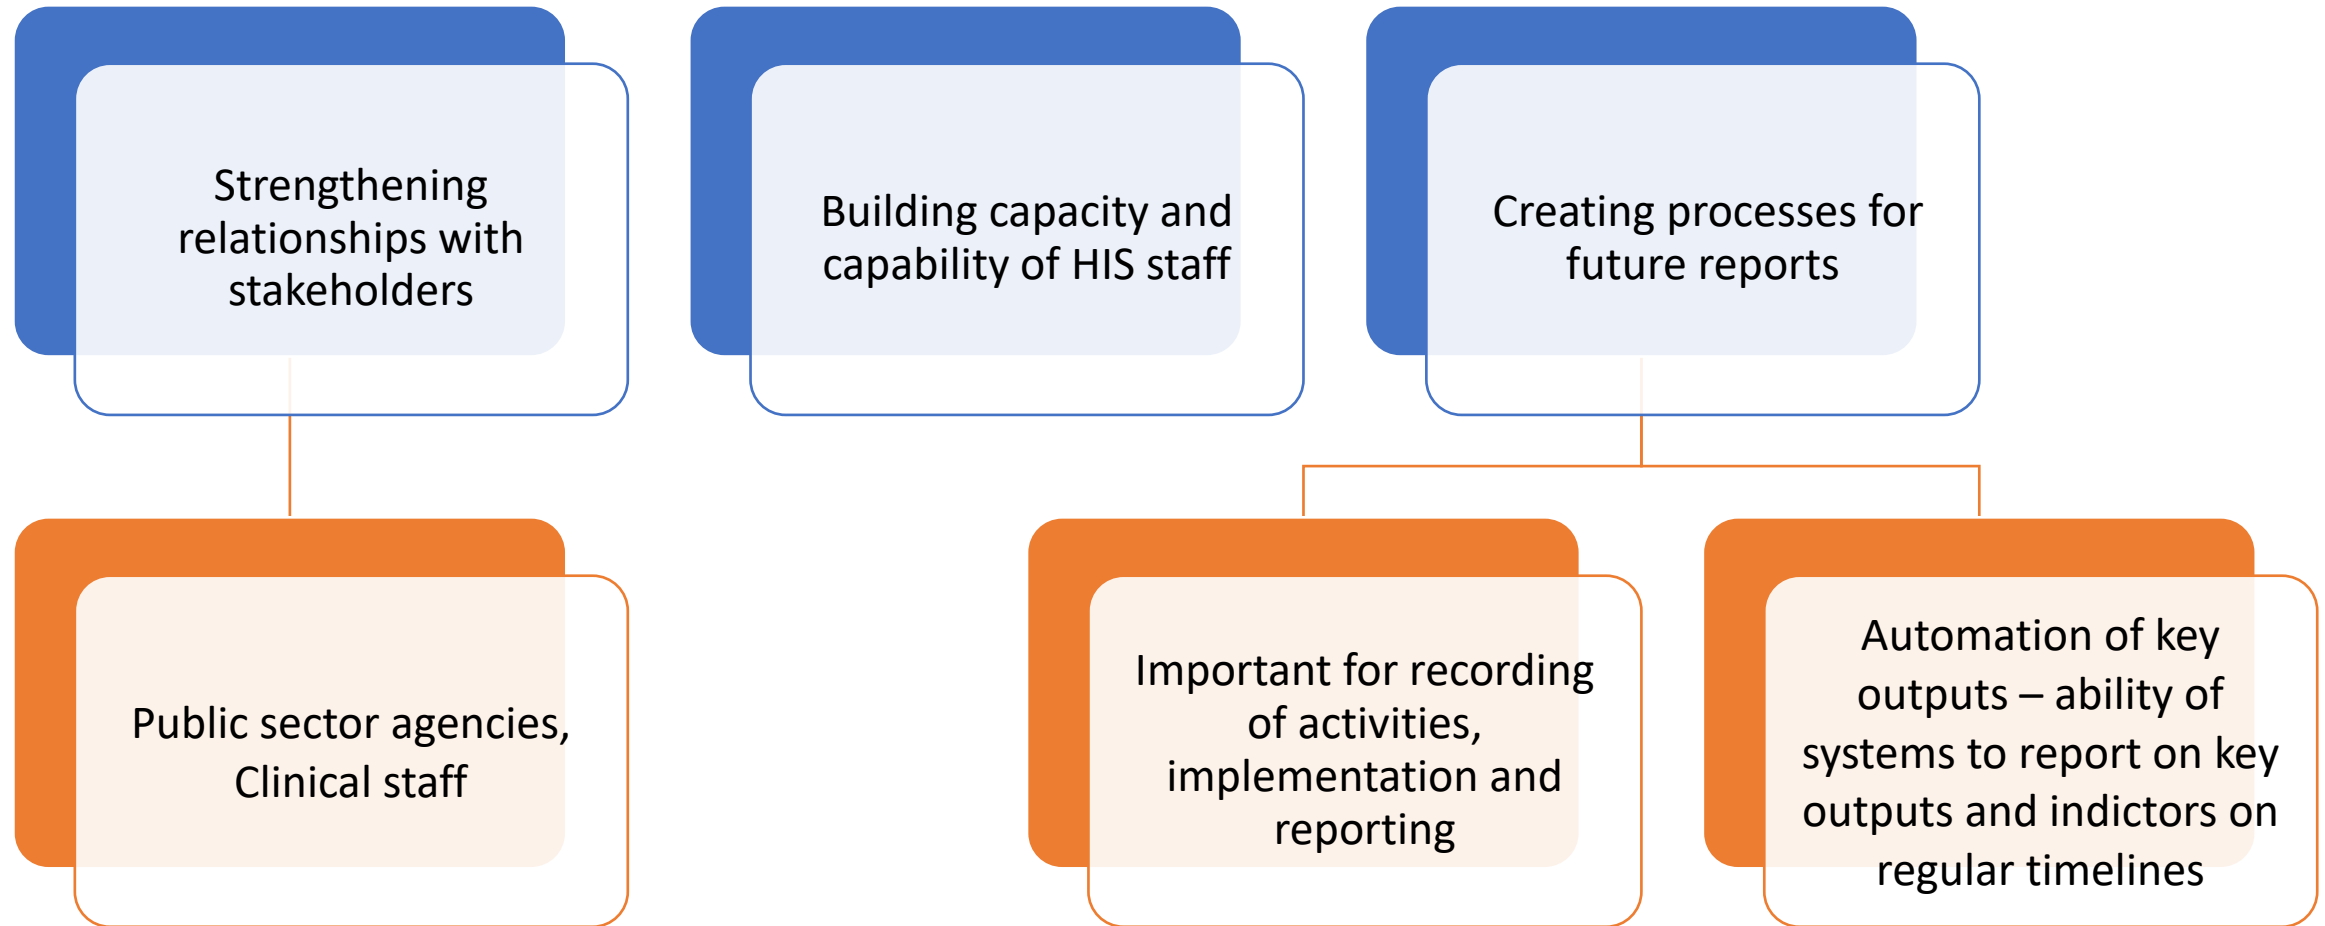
Strengthening relationships with stakeholders

Building capacity and capability of HIS staff

Creating processes for future reports

Public sector agencies, Clinical staff

Important for recording of activities, implementation and reporting

Automation of key outputs – ability of systems to report on key outputs and indictors on regular timelines